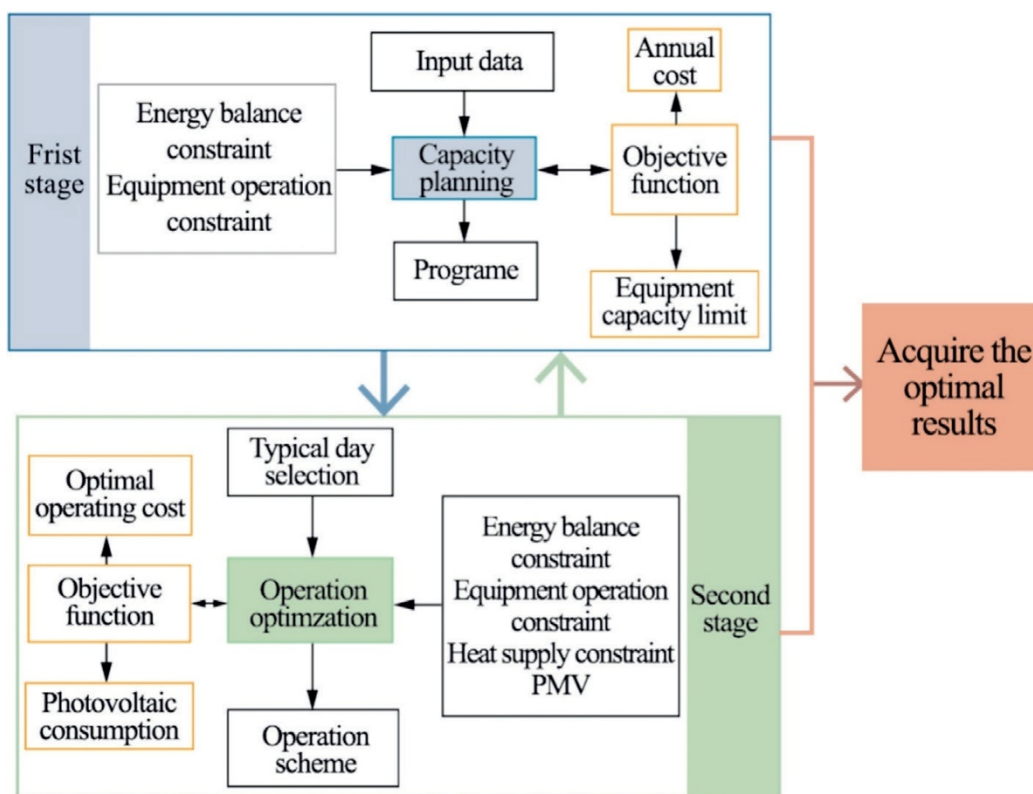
Frist stage

Energy balance constraint
Equipment operation constraint

Input data

Capacity planning

Programe

Annual cost

Objective function

Equipment capacity limit

Acquire the optimal results

Typical day selection

Optimal operating cost

Objective function

Photovoltaic consumption

Operation optimzation

Operation scheme

Energy balance constraint
Equipment operation constraint
Heat supply constraint
PMV

Second stage